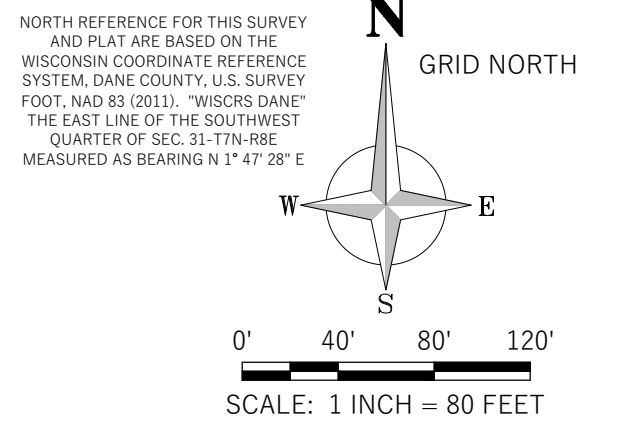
NORTH REFERENCE FOR THIS SURVEY AND PLAT ARE BASED ON THE WISCONSIN COORDINATE REFERENCE SYSTEM, DANE COUNTY, U.S. SURVEY FOOT, NAD 83 (2011). "WISCRS DANE" THE EAST LINE OF THE SOUTHWEST QUARTER OF SEC. 31-T7N-R8E MEASURED AS BEARING N 1° 47' 28" E

N

GRID NORTH

W

E

S

0'

40'

80'

120'

SCALE: 1 INCH = 80 FEET